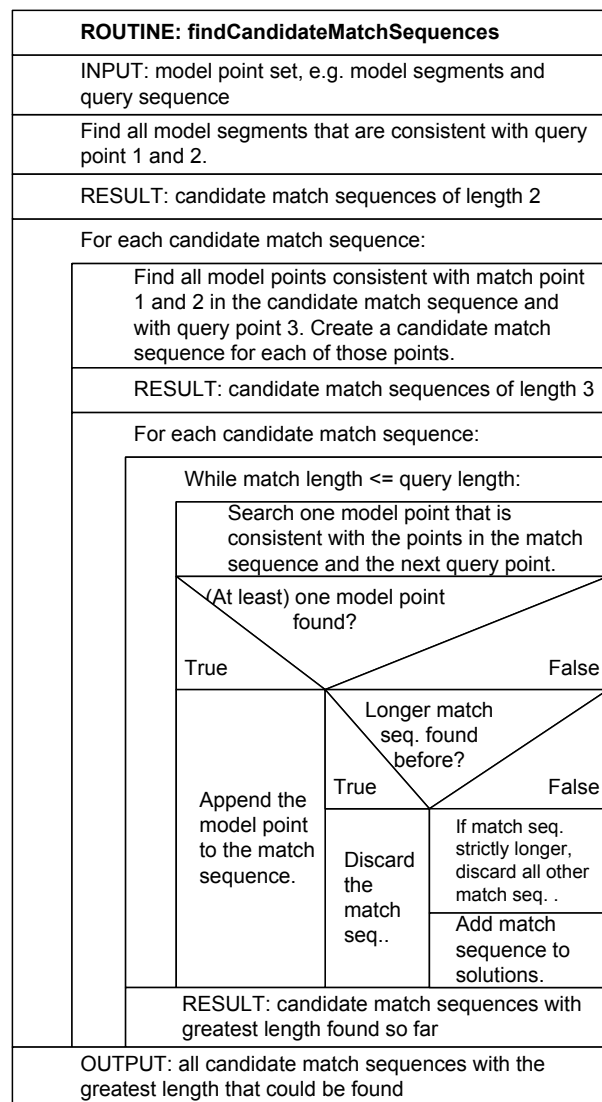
**ROUTINE: findCandidateMatchSequences**

INPUT: model point set, e.g. model segments and query sequence

Find all model segments that are consistent with query point 1 and 2.

RESULT: candidate match sequences of length 2

For each candidate match sequence:

Find all model points consistent with match point 1 and 2 in the candidate match sequence and with query point 3. Create a candidate match sequence for each of those points.

RESULT: candidate match sequences of length 3

For each candidate match sequence:

While match length <= query length:

Search one model point that is consistent with the points in the match sequence and the next query point.

(At least) one model point found?

True

False

Append the model point to the match sequence.

Longer match seq. found before?

True

False

Discard the match seq..

If match seq. strictly longer, discard all other match seq. .

Add match sequence to solutions.

RESULT: candidate match sequences with greatest length found so far

OUTPUT: all candidate match sequences with the greatest length that could be found